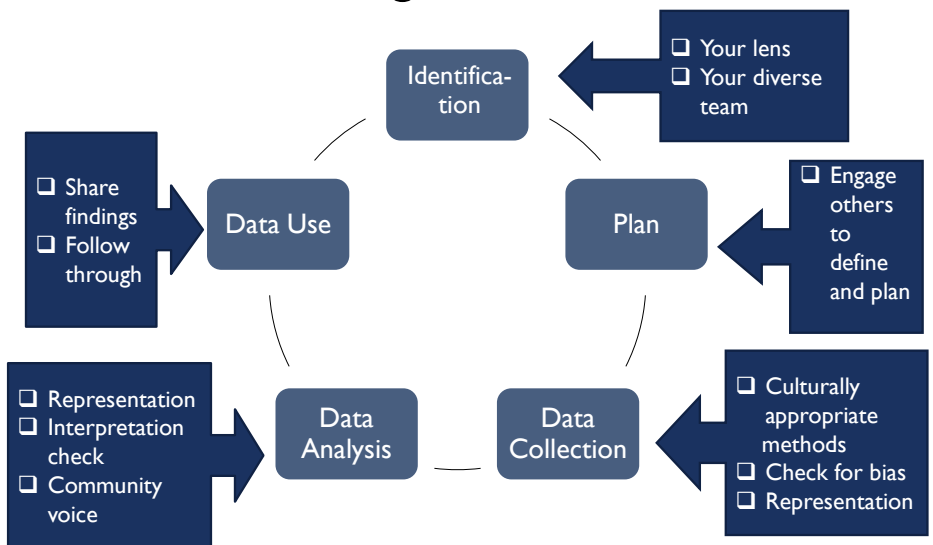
Identification

❑ Your lens
❑ Your diverse team

Data Use

❑ Share findings
❑ Follow through

Plan

❑ Engage others to define and plan

Data Analysis

❑ Representation
❑ Interpretation check
❑ Community voice

Data Collection

❑ Culturally appropriate methods
❑ Check for bias
❑ Representation